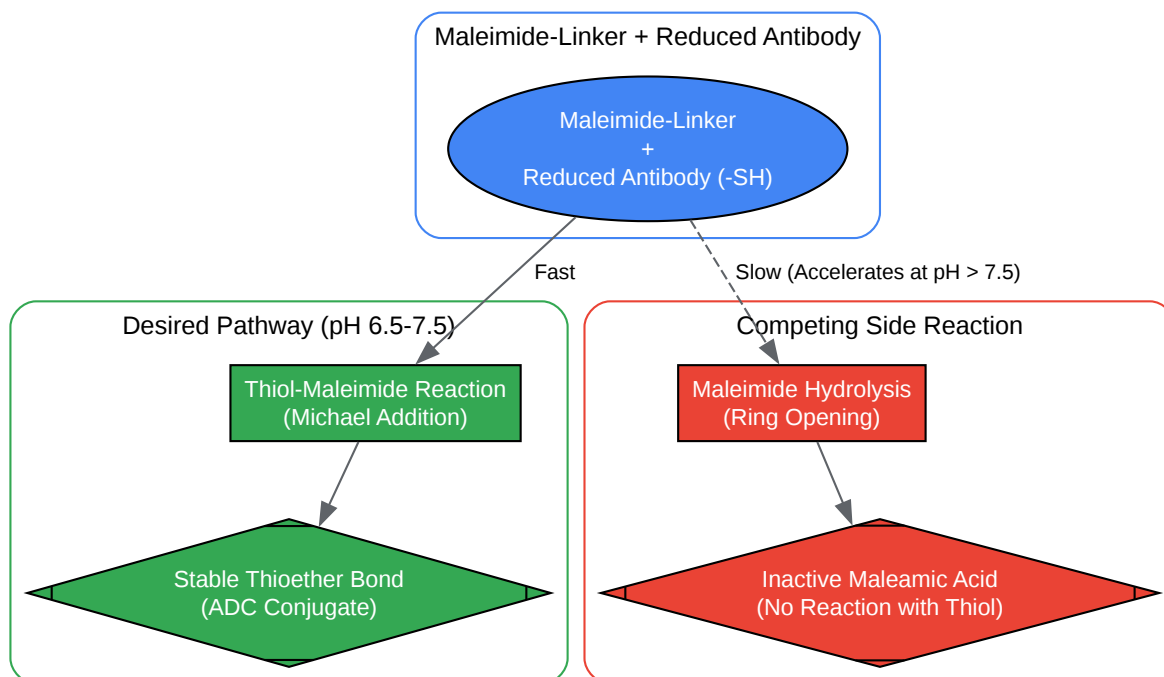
Maleimide-Linker + Reduced Antibody

Maleimide-Linker
+
Reduced Antibody (-SH)

Fast

Slow (Accelerates at pH > 7.5)

Desired Pathway (pH 6.5-7.5)

Thiol-Maleimide Reaction
(Michael Addition)

Stable Thioether Bond
(ADC Conjugate)

Competing Side Reaction

Maleimide Hydrolysis
(Ring Opening)

Inactive Maleamic Acid
(No Reaction with Thiol)